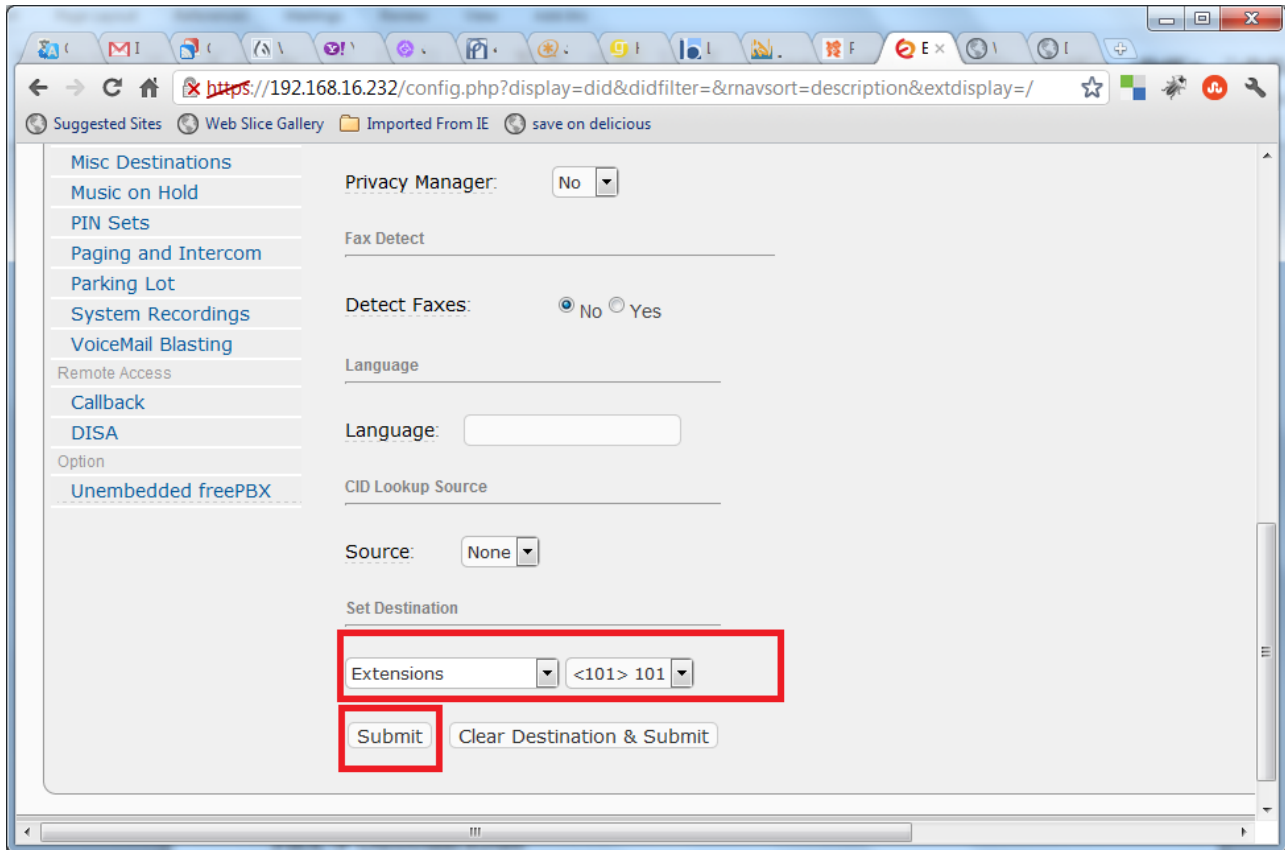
https://192.168.16.232/config.php?display=did&didfilter=&rnavsort=description&extdisplay=/

Suggested Sites Web Slice Gallery Imported From IE save on delicious

Misc Destinations
Music on Hold
PIN Sets
Paging and Intercom
Parking Lot
System Recordings
VoiceMail Blasting
Remote Access
Callback
DISA
Option
Unembedded freePBX

Privacy Manager: No

Fax Detect

Detect Faxes: No Yes

Language

Language:

CID Lookup Source

Source: None

Set Destination

Extensions <101> 101

Submit Clear Destination & Submit